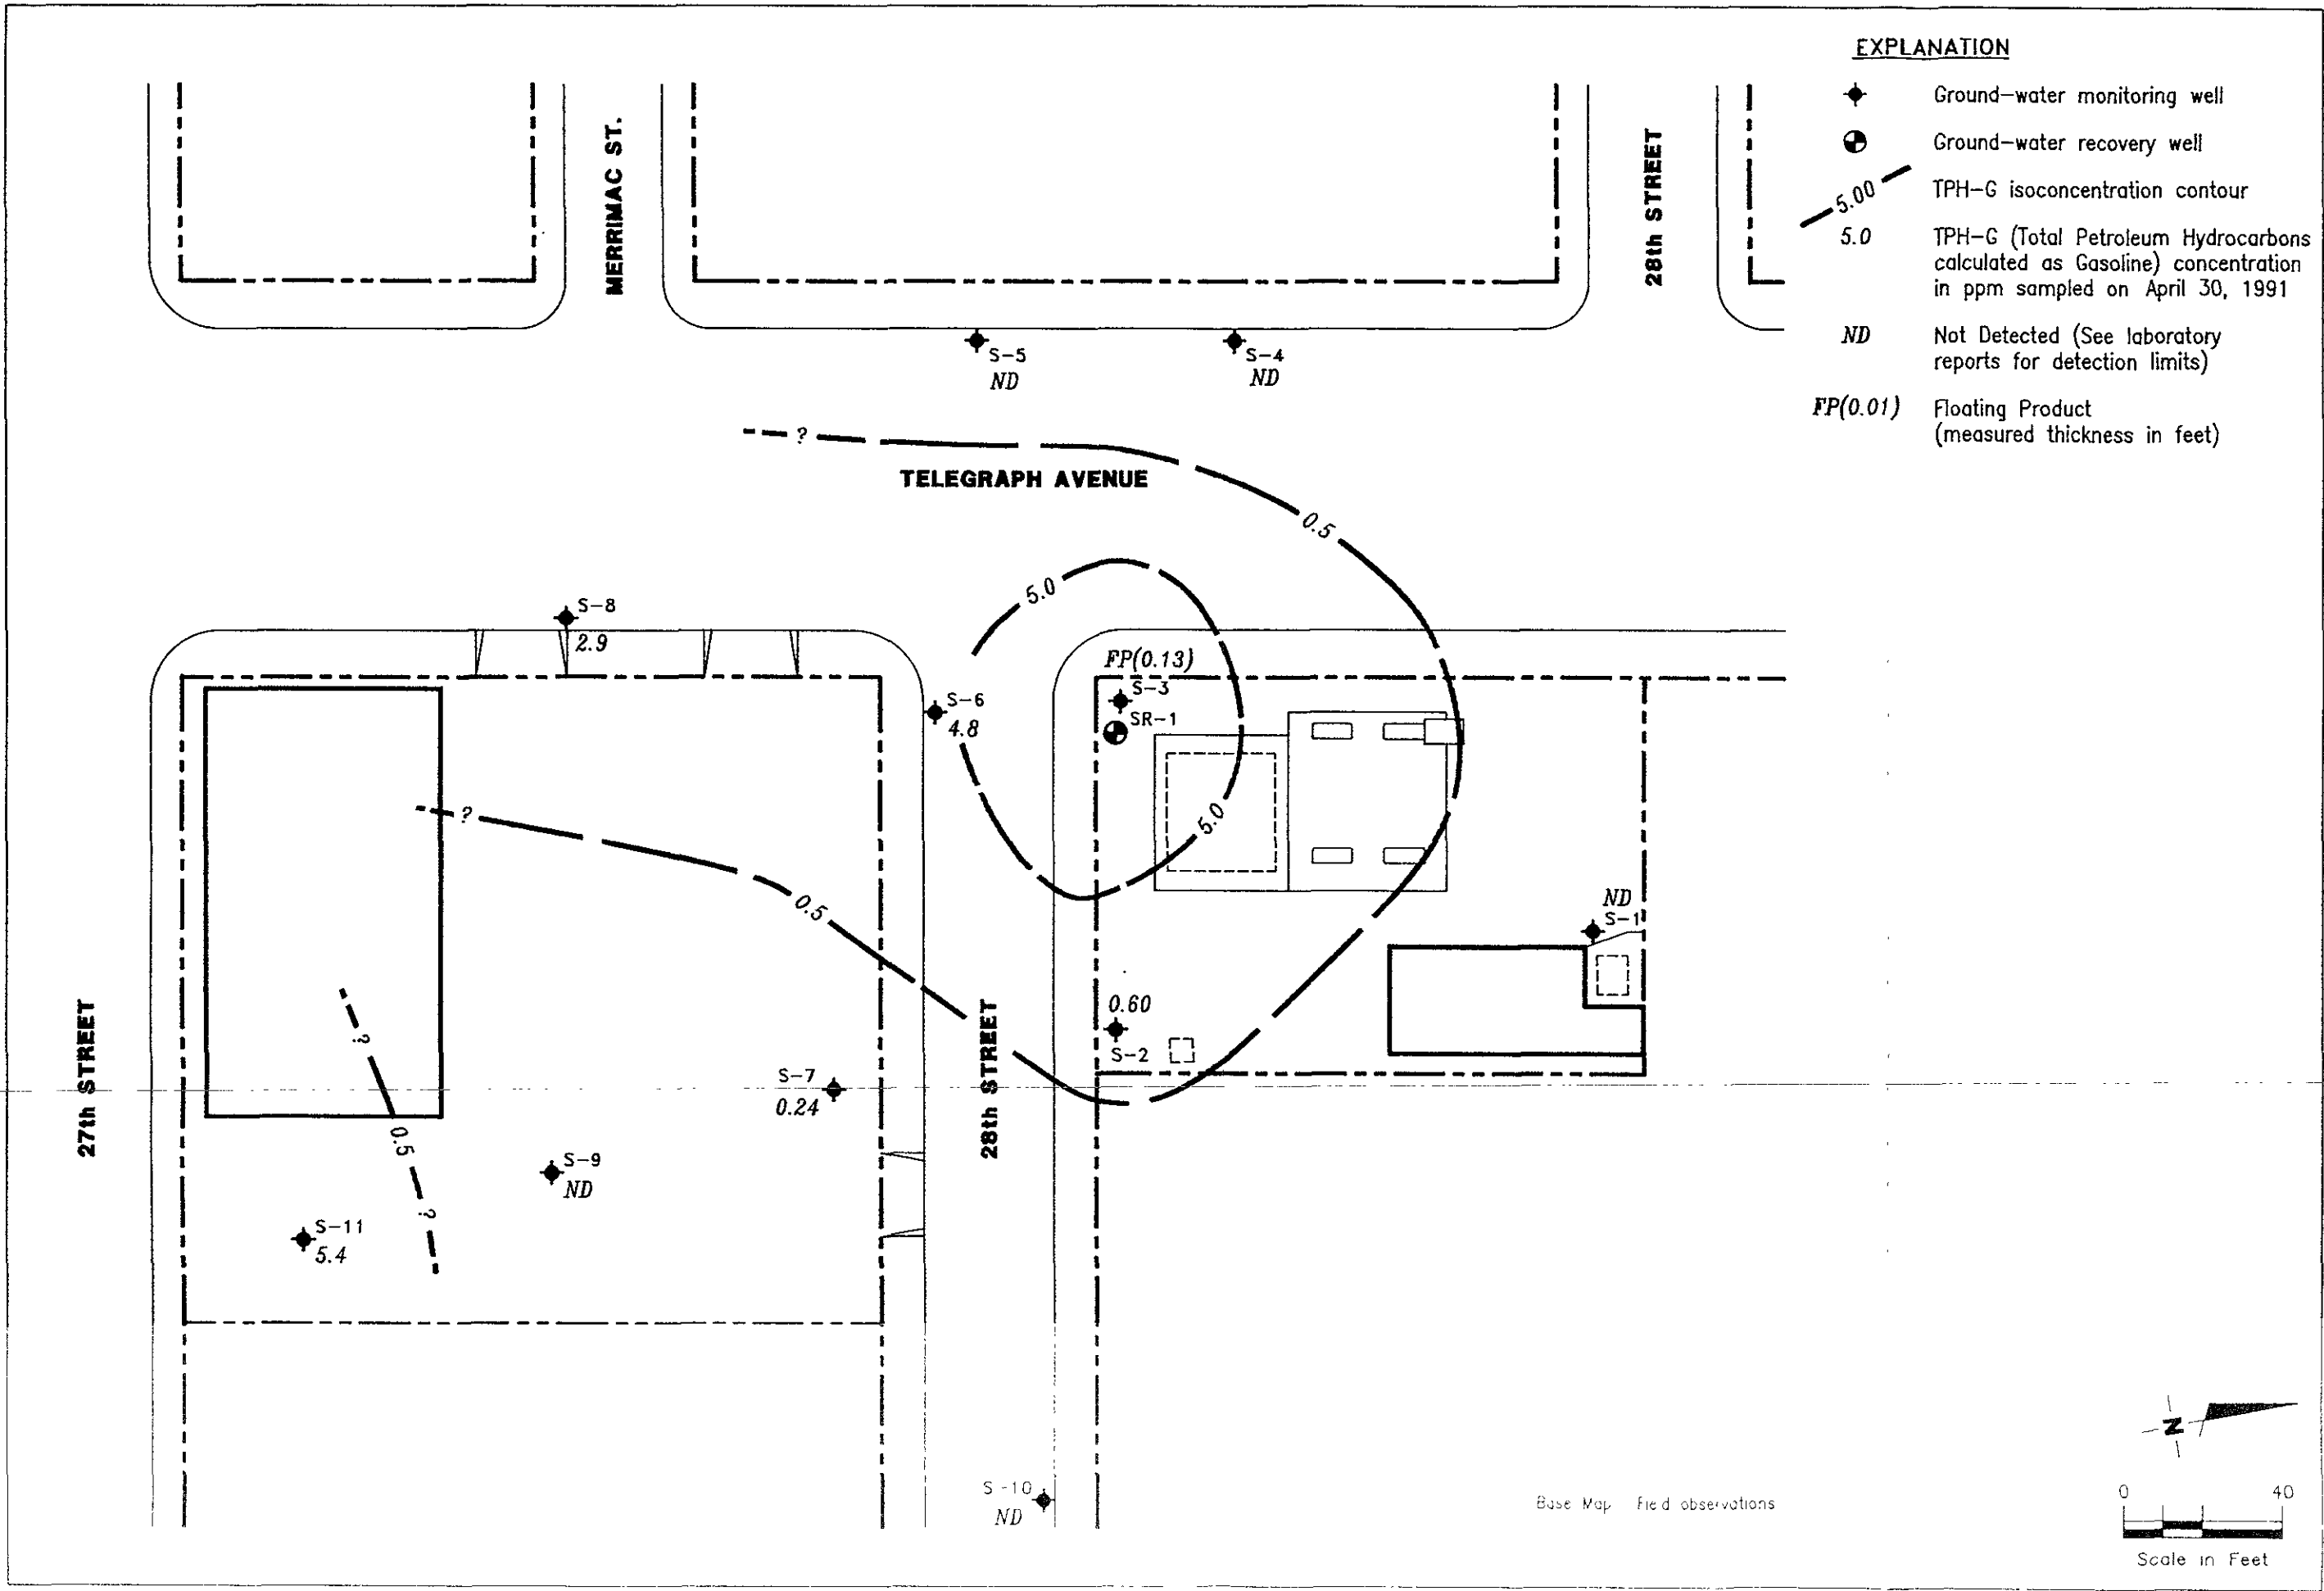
EXPLANATION

Ground–water monitoring well

Ground–water recovery well

5.00 TPH–G isoconcentration contour

5.0 TPH–G (Total Petroleum Hydrocarbons calculated as Gasoline) concentration in ppm sampled on April 30, 1991

ND Not Detected (See laboratory reports for detection limits)

FP(0.01) Floating Product (measured thickness in feet)

MERRIMAC ST.

28th STREET

S–5
ND

S–4
ND

?

TELEGRAPH AVENUE

0.5

5.0

S–8
2.9

FP(0.13)
S–3
SR–1

S–6
4.8

?

5.0

0.5

ND
S–1

0.60
S–2

?

27th STREET

S–7
0.24

28th STREET

0.5

S–9
ND

?

S–11
5.4

S –10
ND

Base Map: Field observations

N

0 40
Scale in Feet